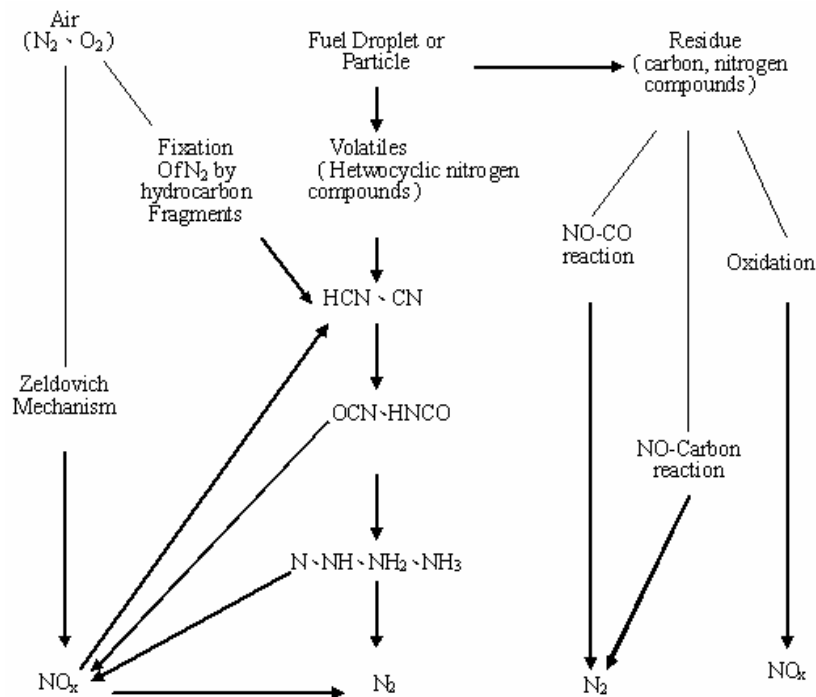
Air
($N_2$ 、$O_2$)

Fuel Droplet or Particle

Residue
(carbon, nitrogen compounds)

Fixation Of$N_2$ by hydrocarbon Fragments

Volatiles
(Hetwocyclic nitrogen compounds)

NO-CO reaction

Oxidation

HCN 、CN

Zeldovich Mechanism

OCN、HNCO

NO-Carbon reaction

N 、NH 、$NH_2$ 、$NH_3$

$NO_x$

$N_2$

$N_2$

$NO_x$